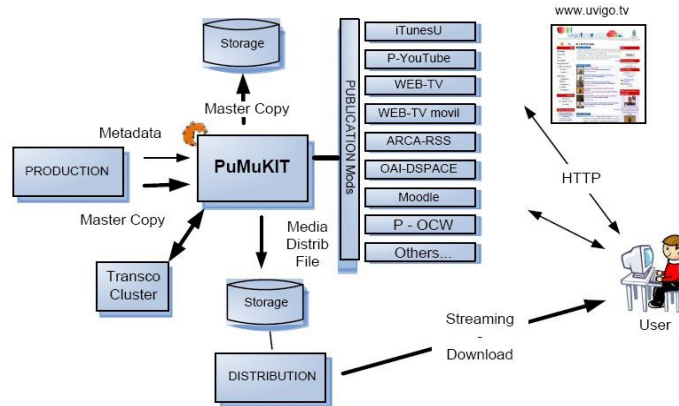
Storage

Master Copy

Metadata

PRODUCTION

PuMuKIT

Master Copy

Transco Cluster

Media Distrib File

Storage

DISTRIBUTION

PUBLICATION Mods

iTunesU

P-YouTube

WEB-TV

WEB-TV movil

ARCA-RSS

OAI-DSPACE

Moodle

P - OCW

Others...

www.uvigo.tv

HTTP

Streaming - Download

User